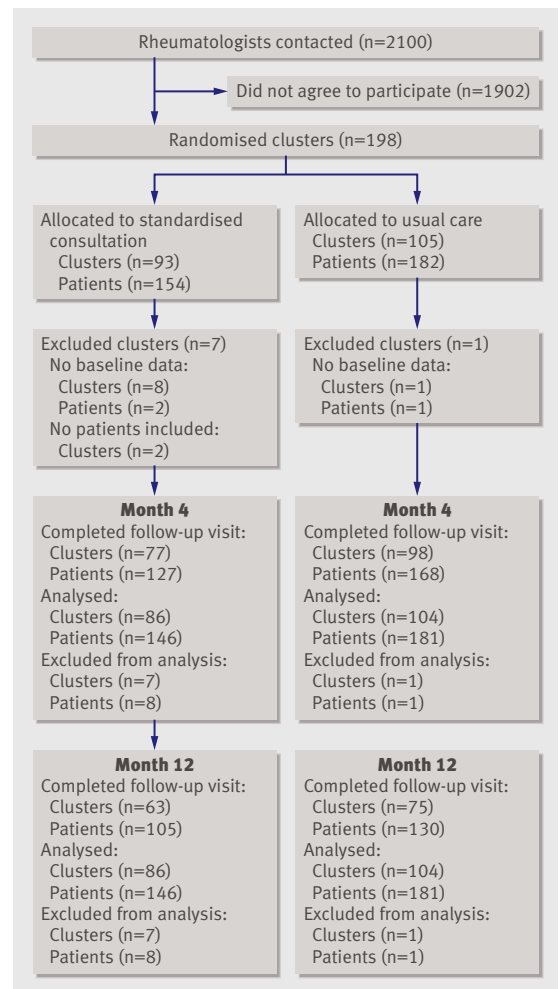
Rheumatologists contacted (n=2100)

Did not agree to participate (n=1902)

Randomised clusters (n=198)

Allocated to standardised consultation
Clusters (n=93)
Patients (n=154)

Allocated to usual care
Clusters (n=105)
Patients (n=182)

Excluded clusters (n=7)
No baseline data:
Clusters (n=8)
Patients (n=2)
No patients included:
Clusters (n=2)

Excluded clusters (n=1)
No baseline data:
Clusters (n=1)
Patients (n=1)

Month 4
Completed follow-up visit:
Clusters (n=77)
Patients (n=127)
Analysed:
Clusters (n=86)
Patients (n=146)
Excluded from analysis:
Clusters (n=7)
Patients (n=8)

Month 4
Completed follow-up visit:
Clusters (n=98)
Patients (n=168)
Analysed:
Clusters (n=104)
Patients (n=181)
Excluded from analysis:
Clusters (n=1)
Patients (n=1)

Month 12
Completed follow-up visit:
Clusters (n=63)
Patients (n=105)
Analysed:
Clusters (n=86)
Patients (n=146)
Excluded from analysis:
Clusters (n=7)
Patients (n=8)

Month 12
Completed follow-up visit:
Clusters (n=75)
Patients (n=130)
Analysed:
Clusters (n=104)
Patients (n=181)
Excluded from analysis:
Clusters (n=1)
Patients (n=1)